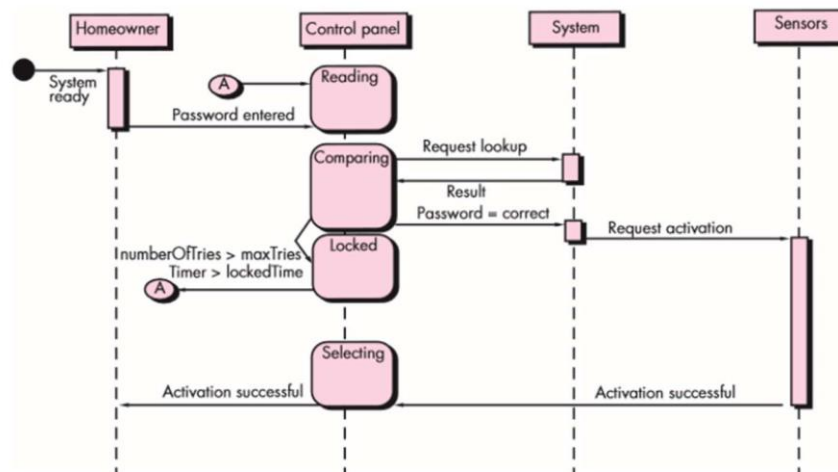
Homeowner

Control panel

System

Sensors

System ready

A

Reading

Password entered

Comparing

Request lookup

Result

Password = correct

Request activation

numberOfTries > maxTries

Locked

Timer > lockedTime

A

Selecting

Activation successful

Activation successful